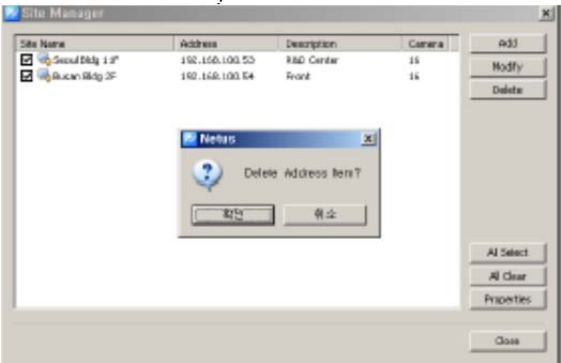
Site Manager

| Site Name | Address | Description | Camera |
|---|---|---|---|
| Seoul Bldg 1F | 192.168.100.53 | R&D Center | 16 |
| Busan Bldg 2F | 192.168.100.54 | Front | 16 |

Add
Modify
Delete

Netus

Delete Address Item?

확인
취소

All Select
All Clear
Properties

Close